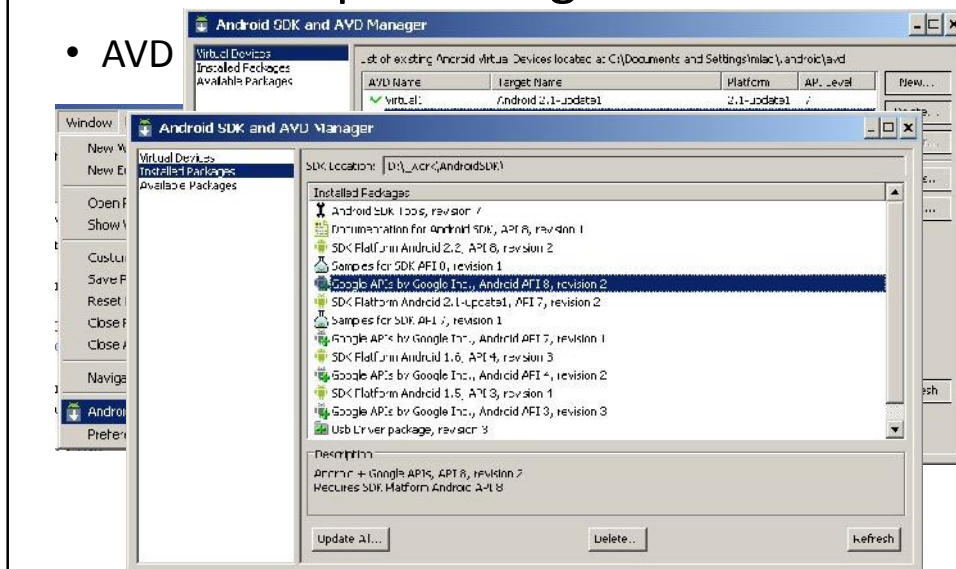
• AVD

Android SDK and AVD Manager

Virtual Devices
Installed Packages
Available Packages

List of existing Android Virtual Devices located at C:\Documents and Settings\mlac\.android\avd

| AVD Name | Target Name | Platform | API Level |
|---|---|---|---|
| ✓ virtual1 | Android 2.1-update1 | 2.1-update1 | 7 |

New...
Delete...
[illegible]
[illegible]
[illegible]
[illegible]sh

Window
New W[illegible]
New E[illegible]
Open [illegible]
Show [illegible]
Custo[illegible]
Save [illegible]
Reset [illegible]
Close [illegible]
Close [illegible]
Naviga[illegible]
Andro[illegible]
Prefer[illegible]

Android SDK and AVD Manager

Virtual Devices
Installed Packages
Available Packages

SDK Location: D:\_Acro\AndroidSDK\

Installed Packages
Android SDK Tools, revision 7
Documentation for Android SDK, API 8, revision 1
SDK Platform Android 2.2, API 8, revision 2
Samples for SDK API 8, revision 1
Google APIs by Google Inc., Android API 8, revision 2
SDK Platform Android 2.1-update1, API 7, revision 2
Samples for SDK API 7, revision 1
Google APIs by Google Inc., Android API 7, revision 1
SDK Platform Android 1.6, API 4, revision 3
Google APIs by Google Inc., Android API 4, revision 2
SDK Platform Android 1.5, API 3, revision 4
Google APIs by Google Inc., Android API 3, revision 3
Usb Driver package, revision 3

Description
Android + Google APIs, API 8, revision 2
Requires SDK Platform Android API 8

Update All...
Delete...
Refresh